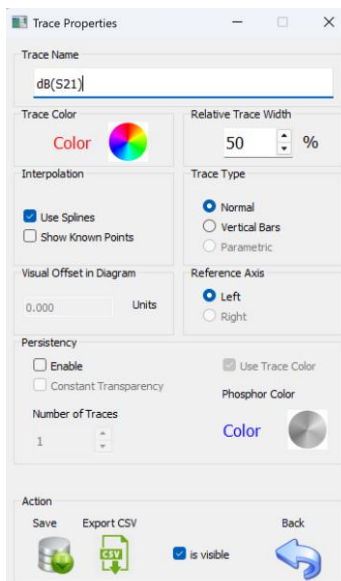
Trace Properties

Trace Name

dB(S21)

Trace Color

Color

Relative Trace Width

50 %

Interpolation

Use Splines

Show Known Points

Trace Type

Normal

Vertical Bars

Parametric

Visual Offset in Diagram

0.000 Units

Reference Axis

Left

Right

Persistency

Enable

Constant Transparency

Use Trace Color

Phosphor Color

Number of Traces

1

Color

Action

Save

Export CSV

CSV

is visible

Back